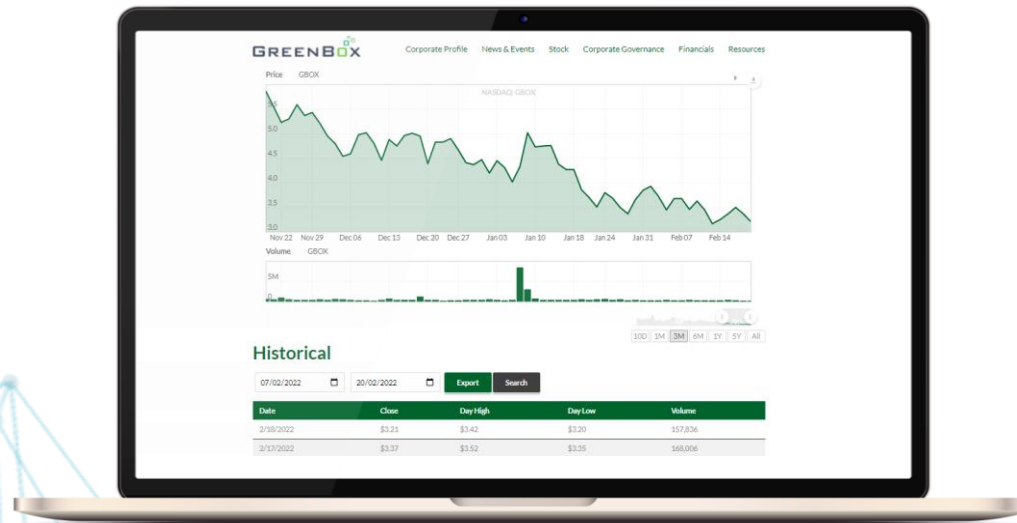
GREENBOX

Corporate Profile News & Events Stock Corporate Governance Financials Resources

Price GBOX

NASDAQ: GBOX

5.0
4.5
4.0
3.5
3.0

Nov 22 Nov 29 Dec 06 Dec 13 Dec 20 Dec 27 Jan 03 Jan 10 Jan 18 Jan 24 Jan 31 Feb 07 Feb 14

Volume GBOX

5M
0

10D 1M 3M 6M 1Y 5Y All

Historical

07/02/2022 20/02/2022 Export Search

| Date | Close | Day High | Day Low | Volume |
|---|---|---|---|---|
| 2/18/2022 | $3.21 | $3.42 | $3.20 | 157,836 |
| 2/17/2022 | $3.37 | $3.52 | $3.35 | 168,006 |